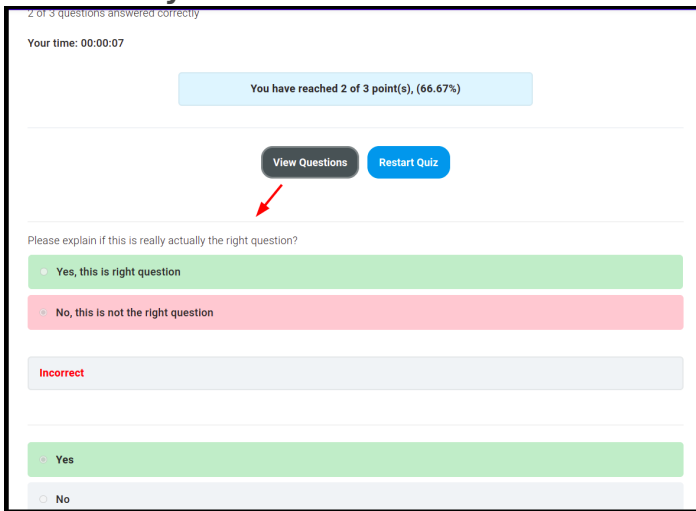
2 of 3 questions answered correctly

Your time: 00:00:07

You have reached 2 of 3 point(s), (66.67%)

View Questions

Restart Quiz

Please explain if this is really actually the right question?

Yes, this is right question

No, this is not the right question

Incorrect

Yes

No